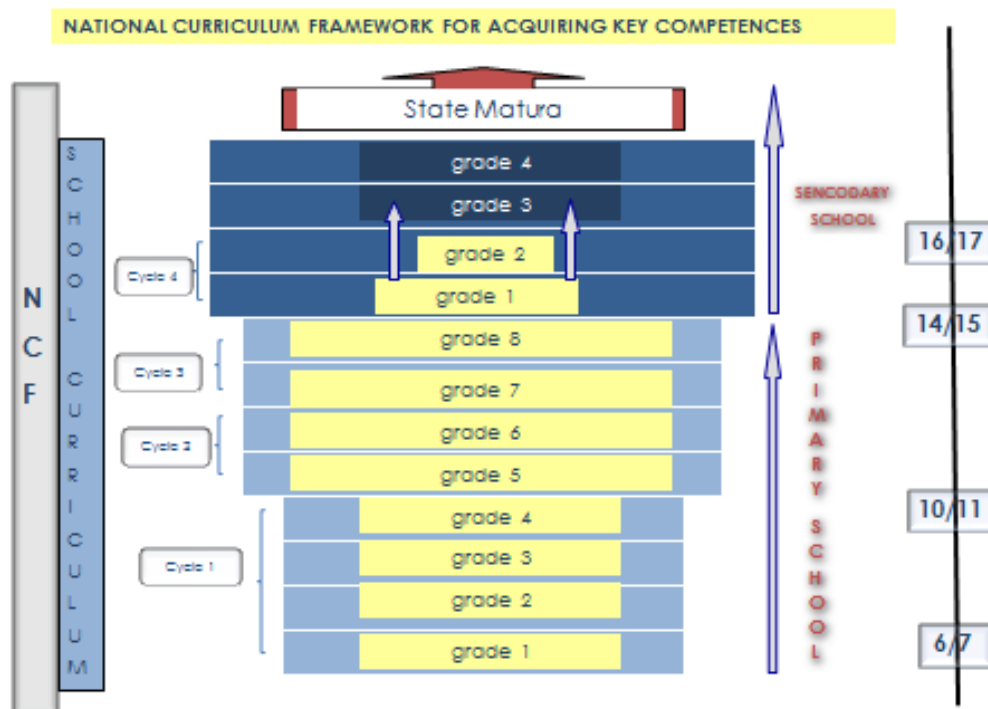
NATIONAL CURRICULUM FRAMEWORK FOR ACQUIRING KEY COMPETENCES

State Matura

NCF

SCHOOL CURRICULUM

grade 4
grade 3
grade 2
grade 1

Cycle 4

SENCODARY SCHOOL

16/17

14/15

grade 8
grade 7
grade 6
grade 5

Cycle 3

Cycle 2

PRIMARY SCHOOL

grade 4
grade 3
grade 2
grade 1

Cycle 1

10/11

6/7